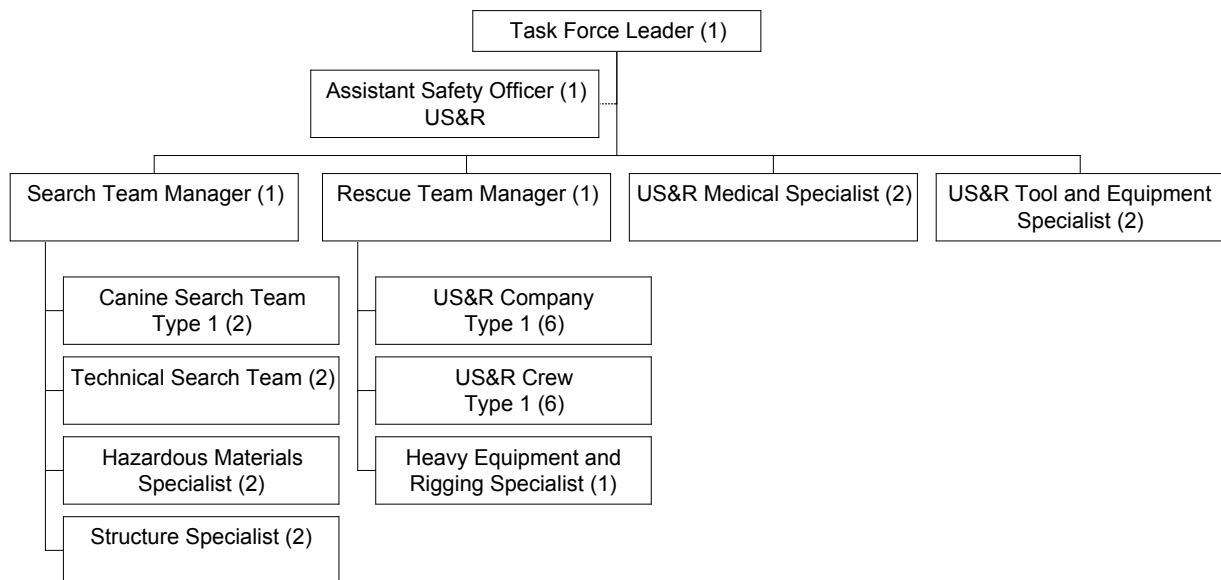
Task Force Leader (1)

Assistant Safety Officer (1)
US&R

Search Team Manager (1)

Rescue Team Manager (1)

US&R Medical Specialist (2)

US&R Tool and Equipment Specialist (2)

Canine Search Team
Type 1 (2)

Technical Search Team (2)

Hazardous Materials Specialist (2)

Structure Specialist (2)

US&R Company
Type 1 (6)

US&R Crew
Type 1 (6)

Heavy Equipment and Rigging Specialist (1)